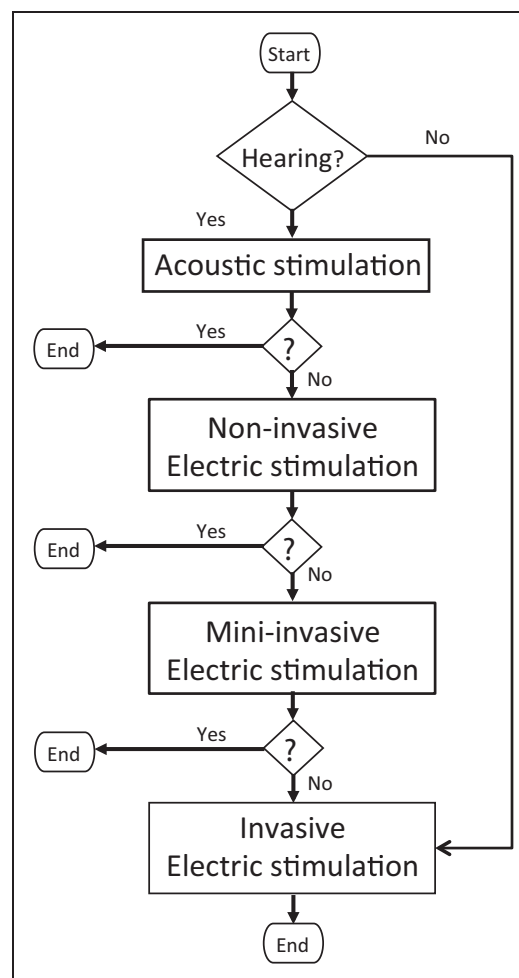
Start

Hearing?

No

Yes

Acoustic stimulation

End

Yes

?

No

Non-invasive
Electric stimulation

End

Yes

?

No

Mini-invasive
Electric stimulation

End

Yes

?

No

Invasive
Electric stimulation

End